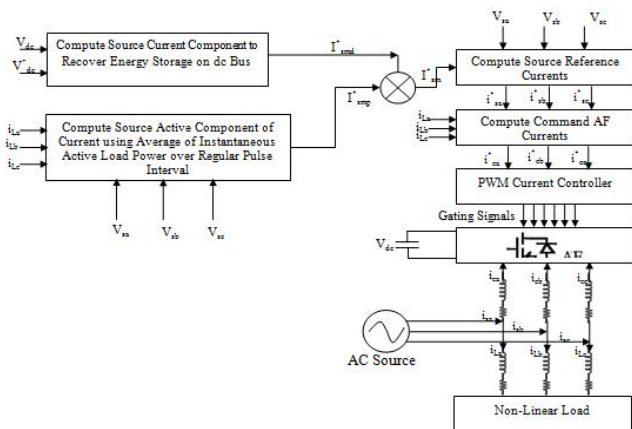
$V_{dc}$
$V^*_{dc}$

Compute Source Current Component to Recover Energy Storage on dc Bus

$I^*_{smd}$

$i_{La}$
$i_{Lb}$
$i_{Lc}$

Compute Source Active Component of Current using Average of Instantaneous Active Load Power over Regular Pulse Interval

$I^*_{smp}$

$V_{sa}$ $V_{sb}$ $V_{sc}$

$I^*_{sm}$

$V_{sa}$ $V_{sb}$ $V_{sc}$

Compute Source Reference Currents

$i^*_{sa}$ $i^*_{sb}$ $i^*_{sc}$

$i_{La}$
$i_{Lb}$
$i_{Lc}$

Compute Command AF Currents

$i^*_{ca}$ $i^*_{cb}$ $i^*_{cc}$

PWM Current Controller

Gating Signals

$V_{dc}$

AF

$i_{ca}$ $i_{cb}$ $i_{cc}$

$i_{sa}$
$i_{sb}$
$i_{sc}$

AC Source

$i_{La}$ $i_{Lb}$ $i_{Lc}$

Non-Linear Load